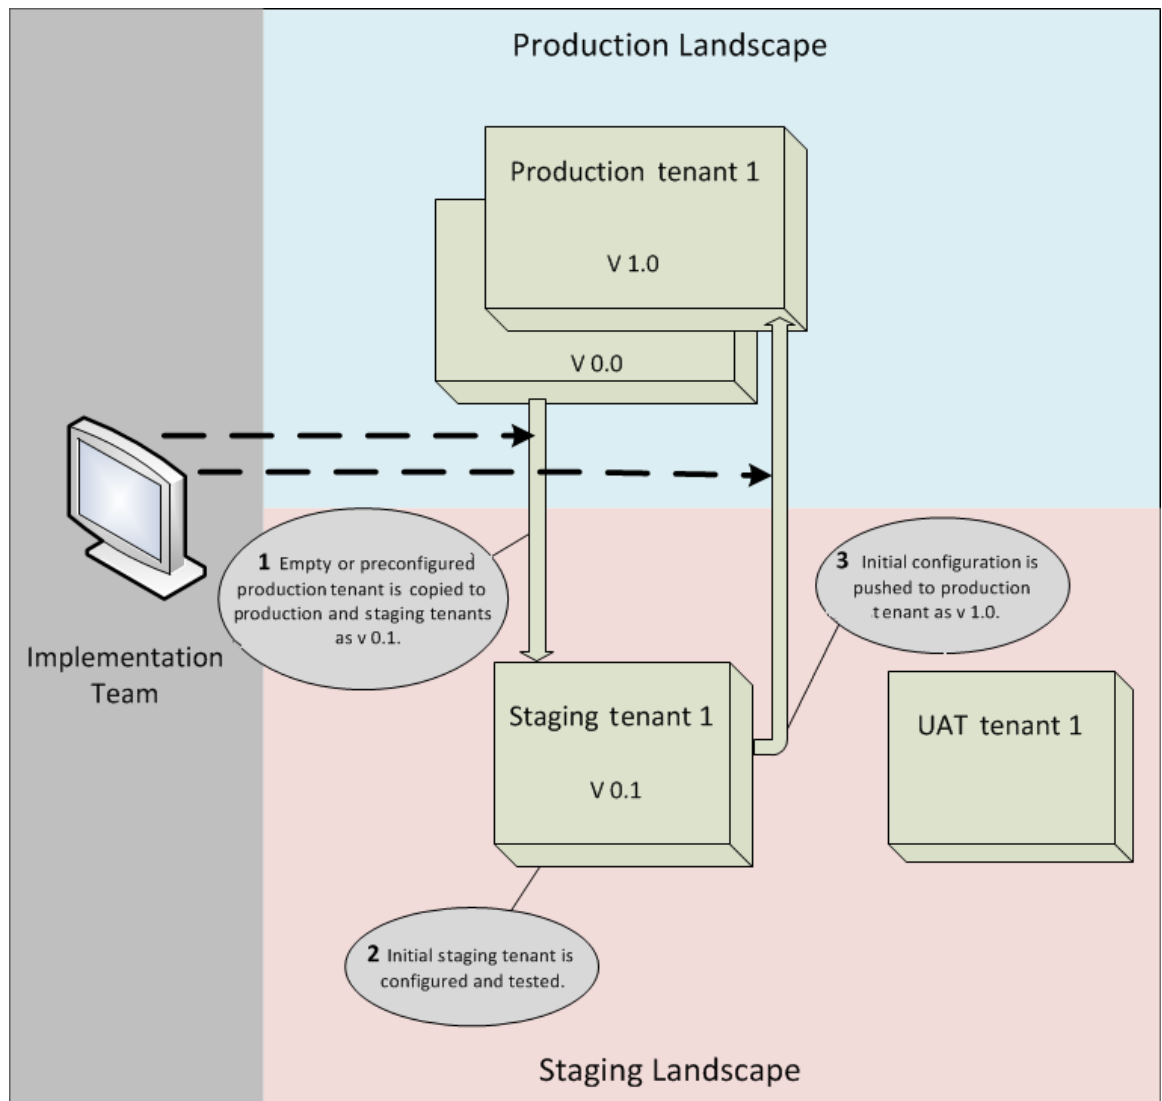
Production Landscape

Production tenant 1

V 1.0

V 0.0

1 Empty or preconfigured production tenant is copied to production and staging tenants as v 0.1.

3 Initial configuration is pushed to production tenant as v 1.0.

Implementation Team

Staging tenant 1

V 0.1

UAT tenant 1

2 Initial staging tenant is configured and tested.

Staging Landscape